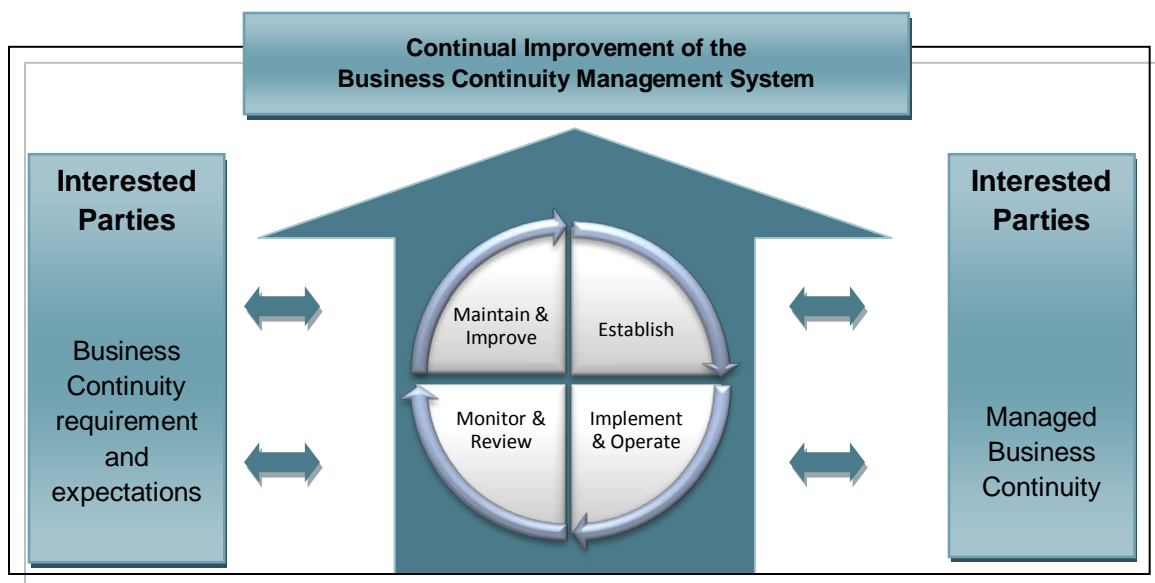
Continual Improvement of the Business Continuity Management System

Interested Parties

Business Continuity requirement and expectations

Maintain & Improve

Establish

Monitor & Review

Implement & Operate

Interested Parties

Managed Business Continuity